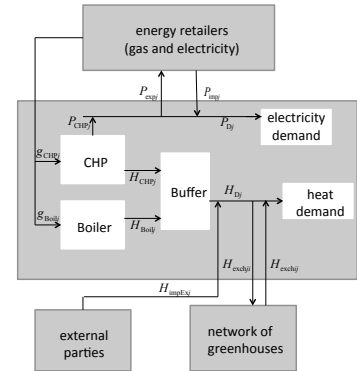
energy retailers (gas and electricity)

$P_{\text{exp}j}$

$P_{\text{imp}j}$

$P_{\text{CHP}j}$

electricity demand

$P_{\text{D}j}$

$g_{\text{CHP}j}$

CHP

$H_{\text{CHP}j}$

Buffer

$H_{\text{D}j}$

heat demand

$g_{\text{Boil}j}$

Boiler

$H_{\text{Boil}j}$

$H_{\text{exch}ji}$

$H_{\text{exch}ij}$

$H_{\text{impEx}j}$

external parties

network of greenhouses